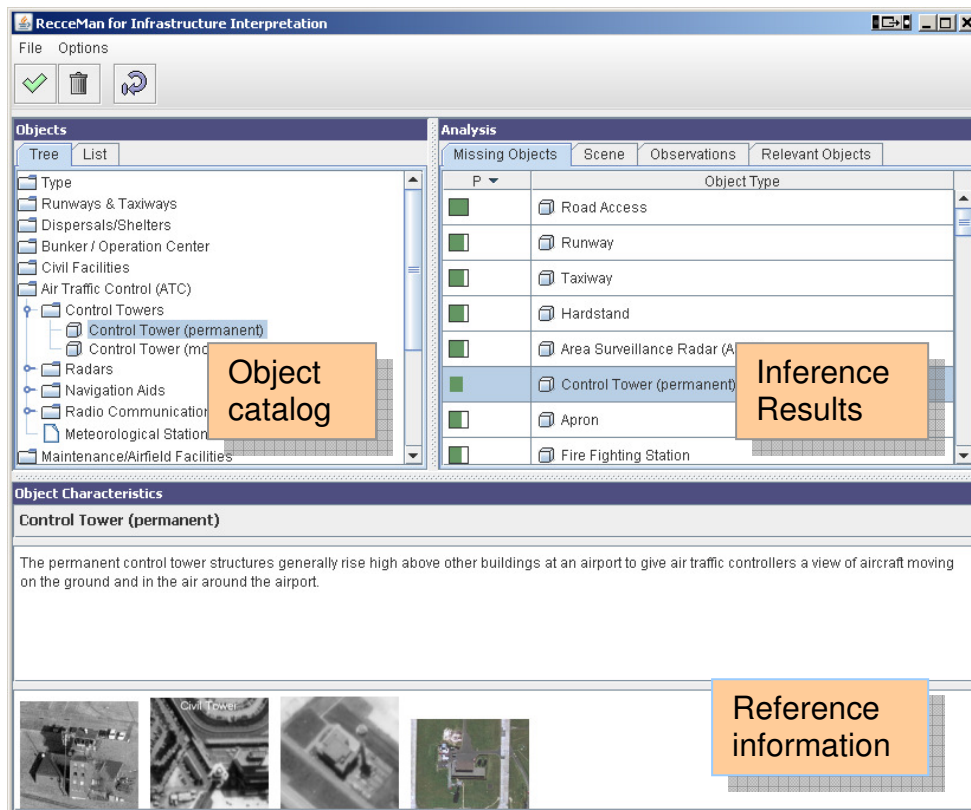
RecceMan for Infrastructure Interpretation

File Options

Objects

Tree List

Type
Runways & Taxiways
Dispersals/Shelters
Bunker / Operation Center
Civil Facilities
Air Traffic Control (ATC)
Control Towers
Control Tower (permanent)
Control Tower (mo
Radars
Navigation Aids
Radio Communication
Meteorological Station
Maintenance/Airfield Facilities

Object catalog

Analysis

Missing Objects Scene Observations Relevant Objects

| P | Object Type |
|---|---|
| | Road Access |
| | Runway |
| | Taxiway |
| | Hardstand |
| | Area Surveillance Radar (A |
| | Control Tower (permanent) |
| | Apron |
| | Fire Fighting Station |

Inference Results

Object Characteristics

Control Tower (permanent)

The permanent control tower structures generally rise high above other buildings at an airport to give air traffic controllers a view of aircraft moving on the ground and in the air around the airport.

Civil Tower

Reference information